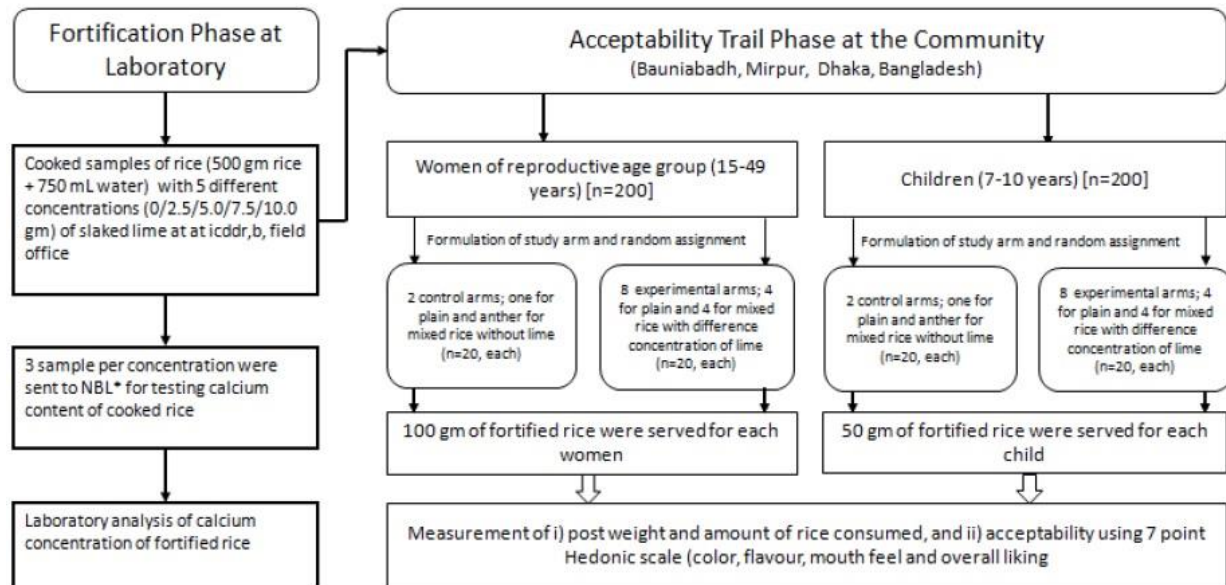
Fortification Phase at Laboratory

Cooked samples of rice (500 gm rice + 750 mL water) with 5 different concentrations (0/2.5/5.0/7.5/10.0 gm) of slaked lime at at icddr,b, field office

3 sample per concentration were sent to NBL* for testing calcium content of cooked rice

Laboratory analysis of calcium concentration of fortified rice

Acceptability Trail Phase at the Community
(Bauniabadh, Mirpur, Dhaka, Bangladesh)

Women of reproductive age group (15-49 years) [n=200]

Formulation of study arm and random assignment

2 control arms; one for plain and anther for mixed rice without lime (n=20, each)

8 experimental arms; 4 for plain and 4 for mixed rice with difference concentration of lime (n=20, each)

100 gm of fortified rice were served for each women

Children (7-10 years) [n=200]

Formulation of study arm and random assignment

2 control arms; one for plain and anther for mixed rice without lime (n=20, each)

8 experimental arms; 4 for plain and 4 for mixed rice with difference concentration of lime (n=20, each)

50 gm of fortified rice were served for each child

Measurement of i) post weight and amount of rice consumed, and ii) acceptability using 7 point Hedonic scale (color, flavour, mouth feel and overall liking